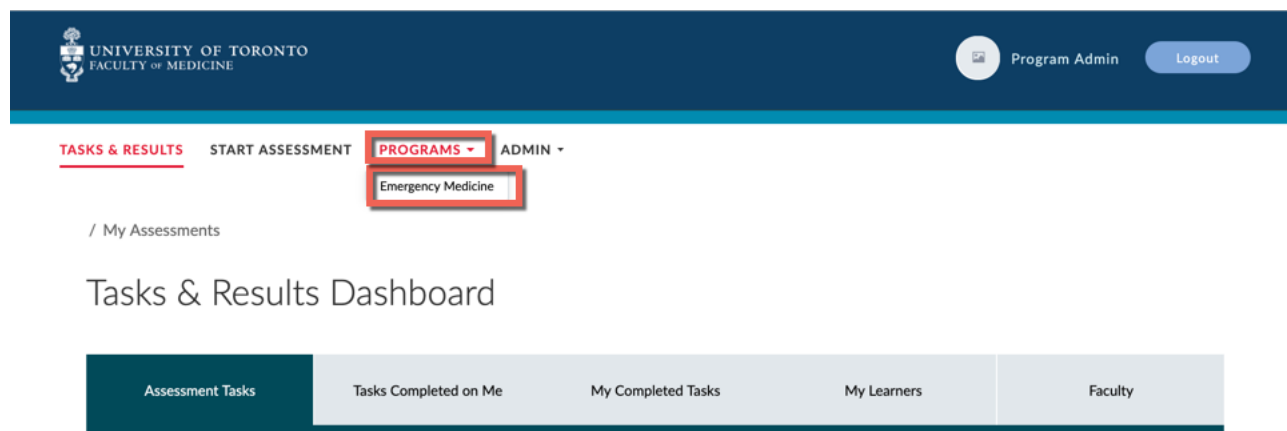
UNIVERSITY OF TORONTO
FACULTY OF MEDICINE

Program Admin

Logout

TASKS & RESULTS START ASSESSMENT PROGRAMS ▾ ADMIN ▾

Emergency Medicine

/ My Assessments

Tasks & Results Dashboard

| Assessment Tasks | Tasks Completed on Me | My Completed Tasks | My Learners | Faculty |
|---|---|---|---|---|